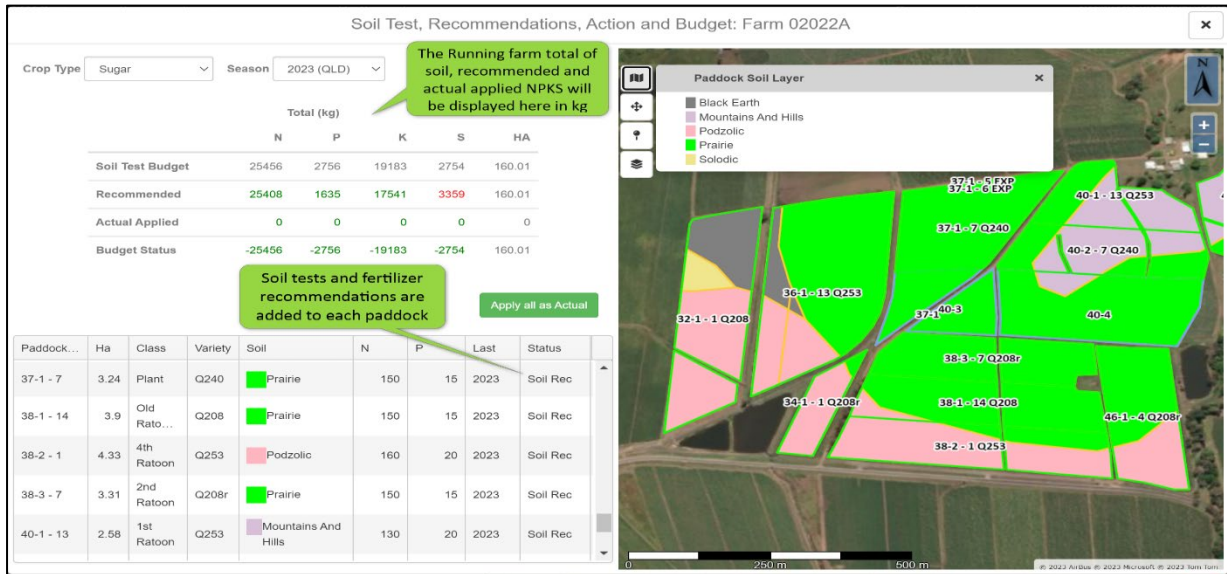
Soil Test, Recommendations, Action and Budget: Farm 02022A

×

Crop Type Sugar Season 2023 (QLD)

The Running farm total of soil, recommended and actual applied NPKS will be displayed here in kg

Total (kg)

| | N | P | K | S | HA |
|---|---|---|---|---|---|
| Soil Test Budget | 25456 | 2756 | 19183 | 2754 | 160.01 |
| Recommended | 25408 | 1635 | 17541 | 3359 | 160.01 |
| Actual Applied | 0 | 0 | 0 | 0 | 0 |
| Budget Status | -25456 | -2756 | -19183 | -2754 | 160.01 |

Soil tests and fertilizer recommendations are added to each paddock

Apply all as Actual

| Paddock... | Ha | Class | Variety | Soil | N | P | Last | Status |
|---|---|---|---|---|---|---|---|---|
| 37-1 - 7 | 3.24 | Plant | Q240 | Prairie | 150 | 15 | 2023 | Soil Rec |
| 38-1 - 14 | 3.9 | Old Rato... | Q208 | Prairie | 150 | 15 | 2023 | Soil Rec |
| 38-2 - 1 | 4.33 | 4th Ratoon | Q253 | Podzolic | 160 | 20 | 2023 | Soil Rec |
| 38-3 - 7 | 3.31 | 2nd Ratoon | Q208r | Prairie | 150 | 15 | 2023 | Soil Rec |
| 40-1 - 13 | 2.58 | 1st Ratoon | Q253 | Mountains And Hills | 130 | 20 | 2023 | Soil Rec |

Paddock Soil Layer ×
Black Earth
Mountains And Hills
Podzolic
Prairie
Solodic

N

37-1 - 5 EXP
37-1 - 6 EXP
40-1 - 13 Q253
37-1 - 7 Q240
40-2 - 7 Q240
36-1 - 13 Q253
32-1 - 1 Q208
37-1
40-3
40-4
38-3 - 7 Q208r
34-1 - 1 Q208r
38-1 - 14 Q208
46-1 - 4 Q208r
38-2 - 1 Q253

0 250 m 500 m
© 2023 Airbus © 2023 Microsoft © 2023 TomTom